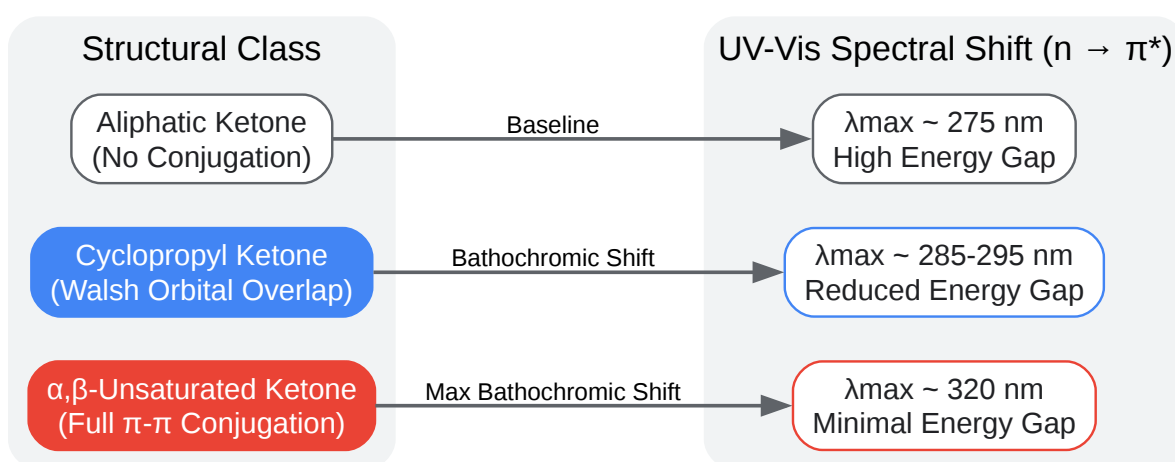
Structural Class

UV-Vis Spectral Shift (n → π*)

Aliphatic Ketone
(No Conjugation)

Baseline

λmax ~ 275 nm
High Energy Gap

Cyclopropyl Ketone
(Walsh Orbital Overlap)

Bathochromic Shift

λmax ~ 285-295 nm
Reduced Energy Gap

α,β-Unsaturated Ketone
(Full π-π Conjugation)

Max Bathochromic Shift

λmax ~ 320 nm
Minimal Energy Gap